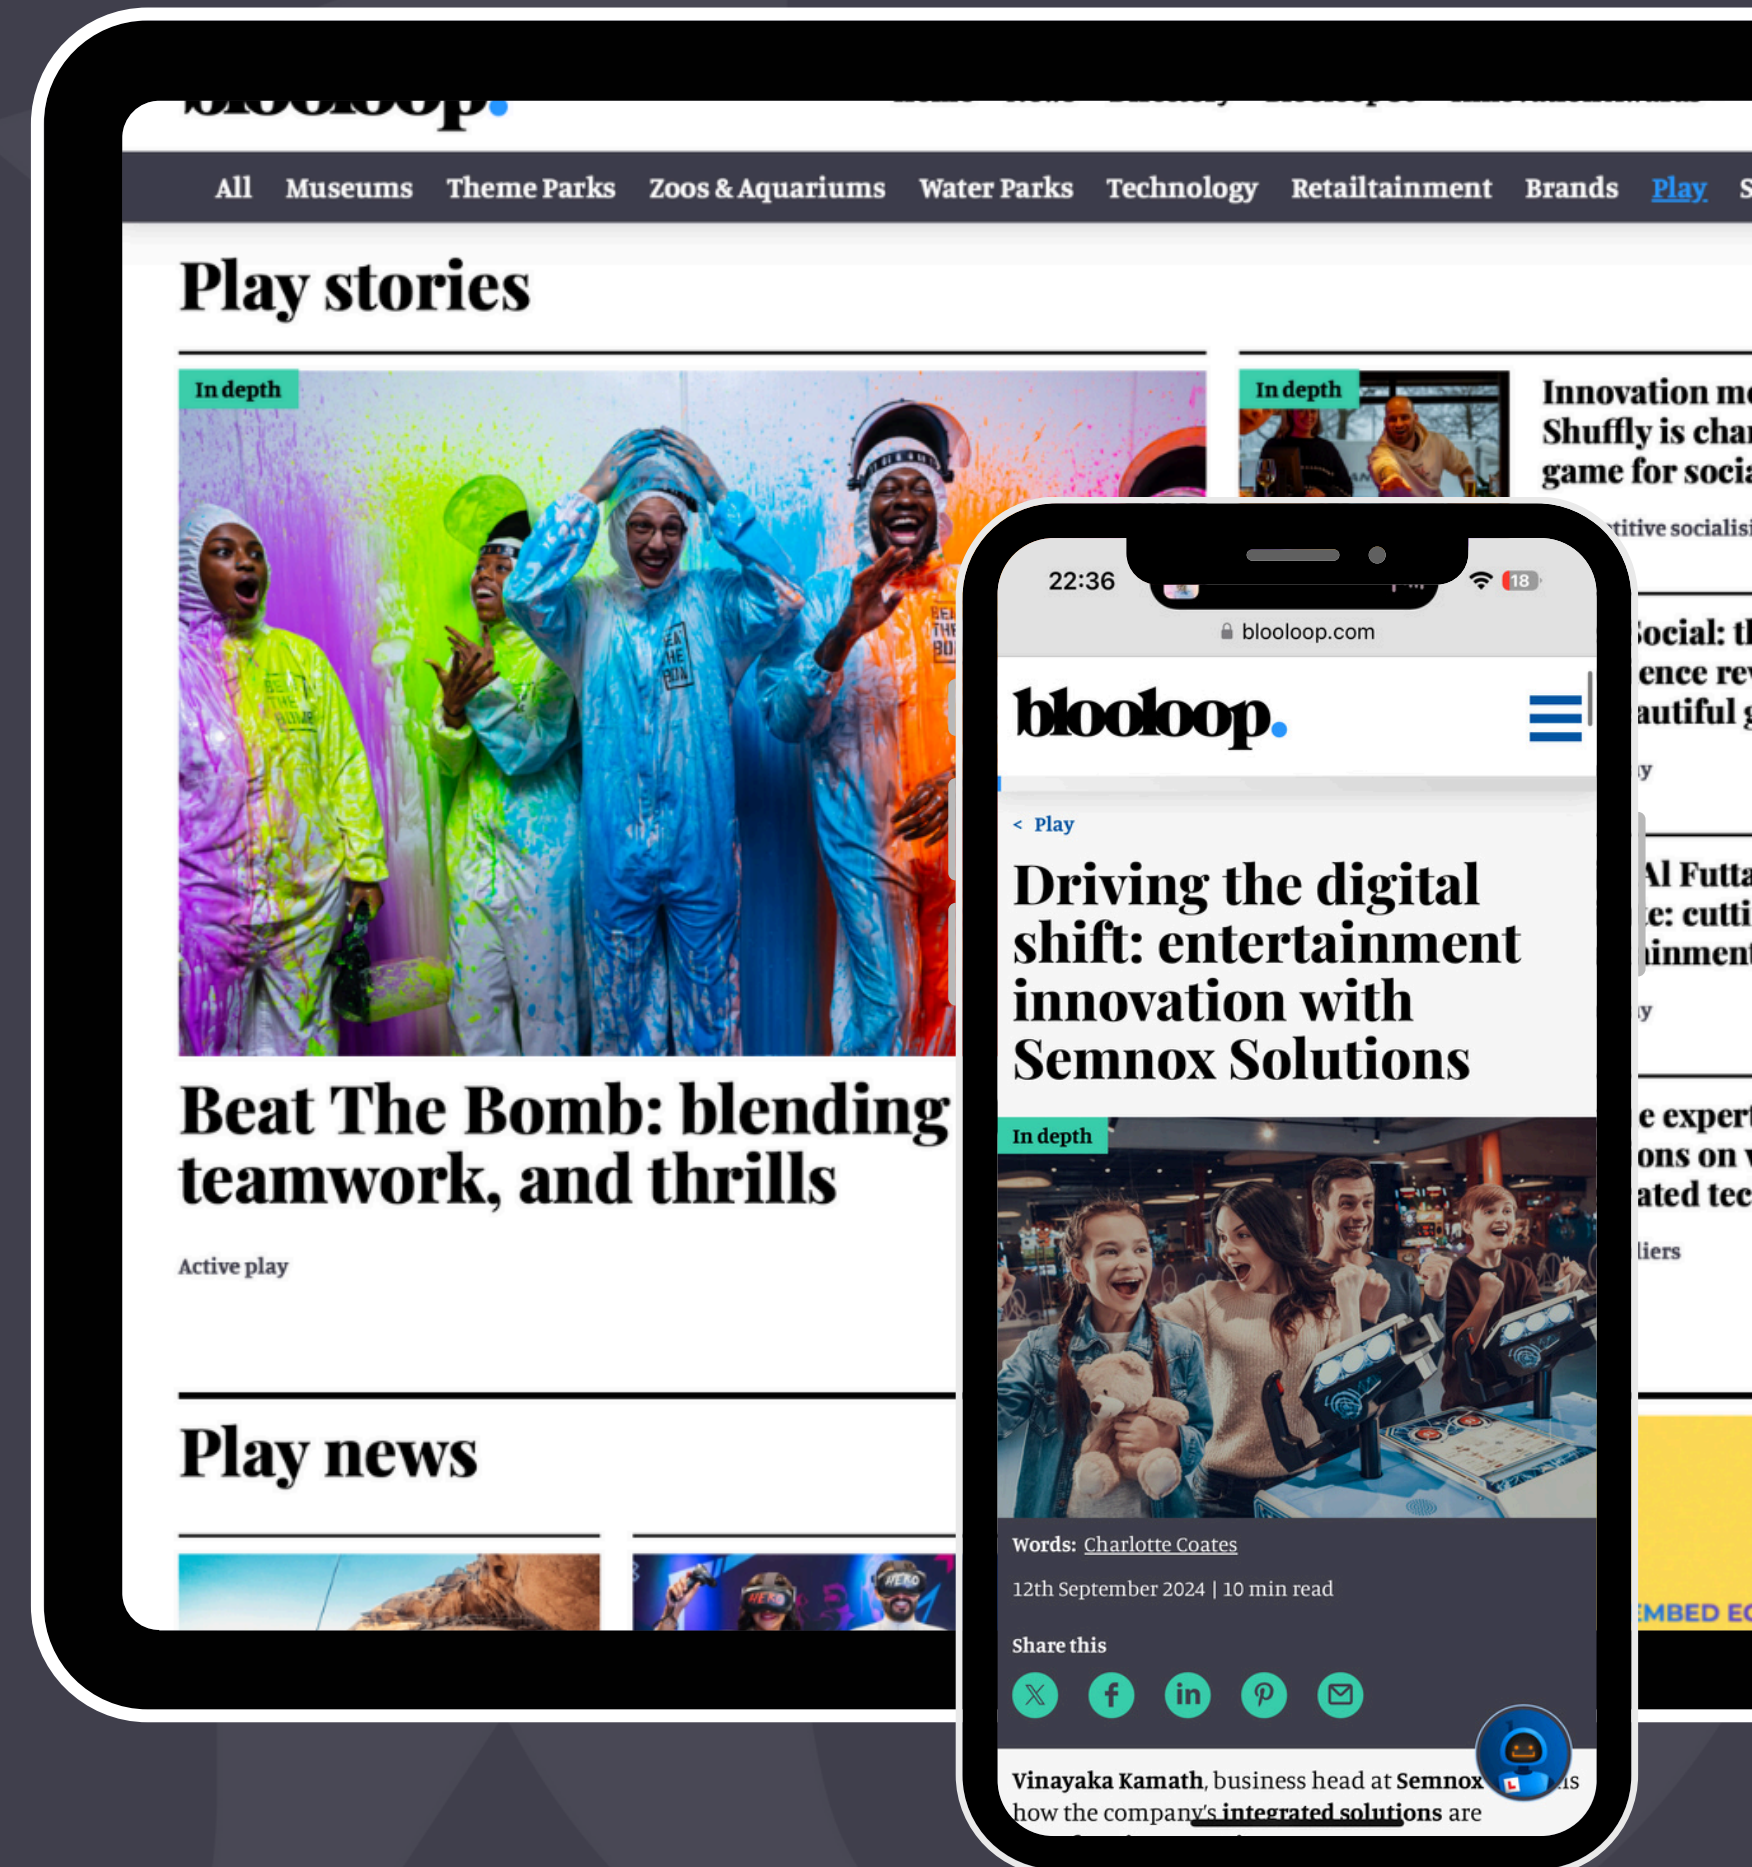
All Museums Theme Parks Zoos & Aquariums Water Parks Technology Retailtainment Brands Play S

Play stories

In depth

Beat The Bomb: blending teamwork, and thrills

Active play

Play news

In depth

Innovation m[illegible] Shuffly is cha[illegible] game for soci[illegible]

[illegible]titive socialis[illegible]

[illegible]ocial: t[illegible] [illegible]ence re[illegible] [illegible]autiful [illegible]

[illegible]Al Futt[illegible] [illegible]e: cutt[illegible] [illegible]inmen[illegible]

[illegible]e exper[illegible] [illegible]ons on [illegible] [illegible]ated tec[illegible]

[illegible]liers

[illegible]MBED E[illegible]

22:36

18

blooloop.com

blooloop.

< Play

Driving the digital shift: entertainment innovation with Semnox Solutions

In depth

Words: Charlotte Coates

12th September 2024 | 10 min read

Share this

Vinayaka Kamath, business head at Semnox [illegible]is how the company's integrated solutions are